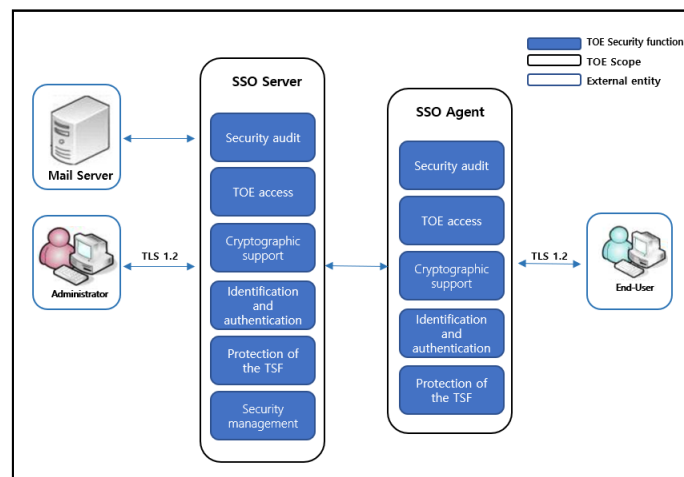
TOE Security function
TOE Scope
External entity

Mail Server

Administrator

TLS 1.2

SSO Server

Security audit

TOE access

Cryptographic support

Identification and authentication

Protection of the TSF

Security management

SSO Agent

Security audit

TOE access

Cryptographic support

Identification and authentication

Protection of the TSF

TLS 1.2

End-User